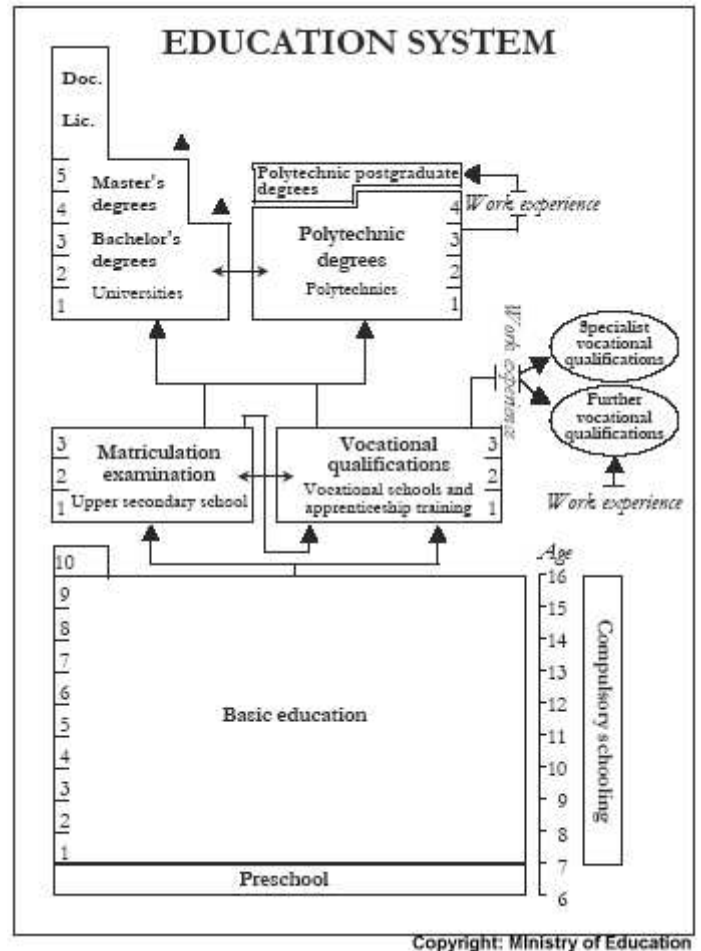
EDUCATION SYSTEM

Doc.

Lic.

5
4
3
2
1

Master's degrees

Bachelor's degrees

Universities

Polytechnic postgraduate degrees

Work experience

4
3
2
1

Polytechnic degrees

Polytechnics

Work experience

Specialist vocational qualifications

Further vocational qualifications

3
2
1

Matriculation examination

Upper secondary school

Vocational qualifications

Vocational schools and apprenticeship training

3
2
1

Work experience

Age

10
9
8
7
6
5
4
3
2
1

Basic education

16
15
14
13
12
11
10
9
8
7
6

Compulsory schooling

Preschool

Copyright: Ministry of Education